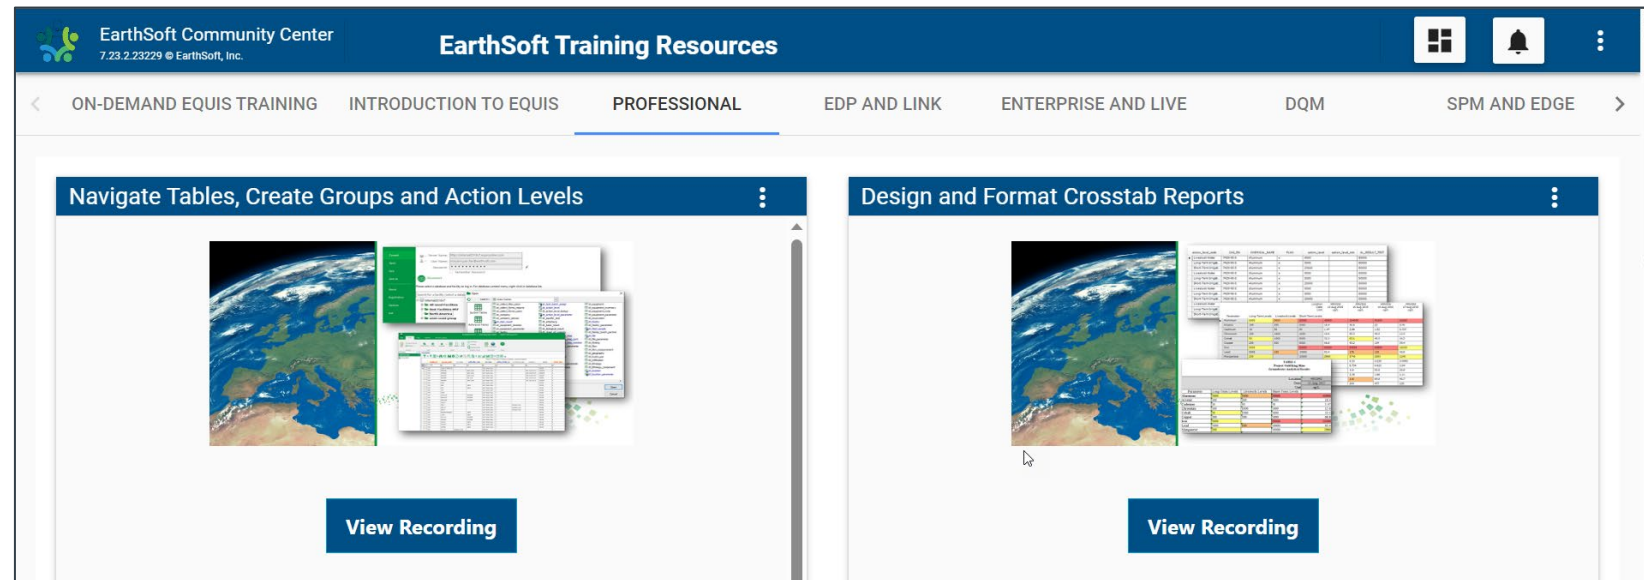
EarthSoft Community Center
7.23.2.23229 © EarthSoft, Inc.

EarthSoft Training Resources

ON-DEMAND EQUIS TRAINING INTRODUCTION TO EQUIS PROFESSIONAL EDP AND LINK ENTERPRISE AND LIVE DQM SPM AND EDGE

Navigate Tables, Create Groups and Action Levels

View Recording

Design and Format Crosstab Reports

View Recording